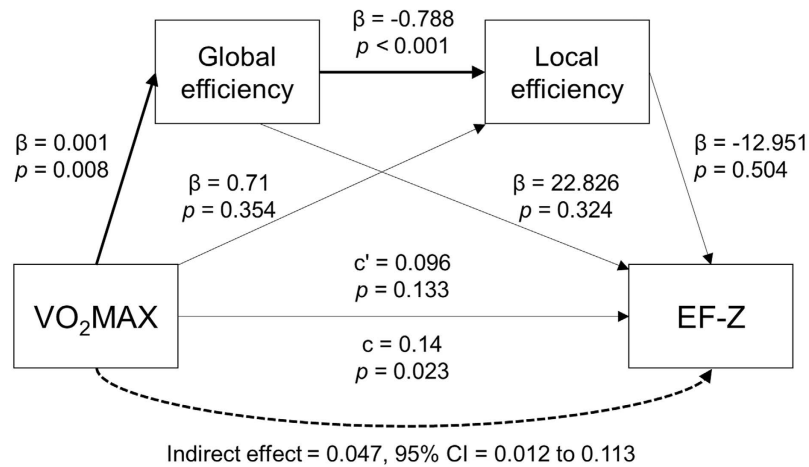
Global efficiency

$\beta$ = -0.788
$p$ < 0.001

Local efficiency

$\beta$ = 0.001
$p$ = 0.008

$\beta$ = 0.71
$p$ = 0.354

$\beta$ = 22.826
$p$ = 0.324

$\beta$ = -12.951
$p$ = 0.504

$VO_2MAX$

c' = 0.096
$p$ = 0.133

c = 0.14
$p$ = 0.023

EF-Z

Indirect effect = 0.047, 95% CI = 0.012 to 0.113